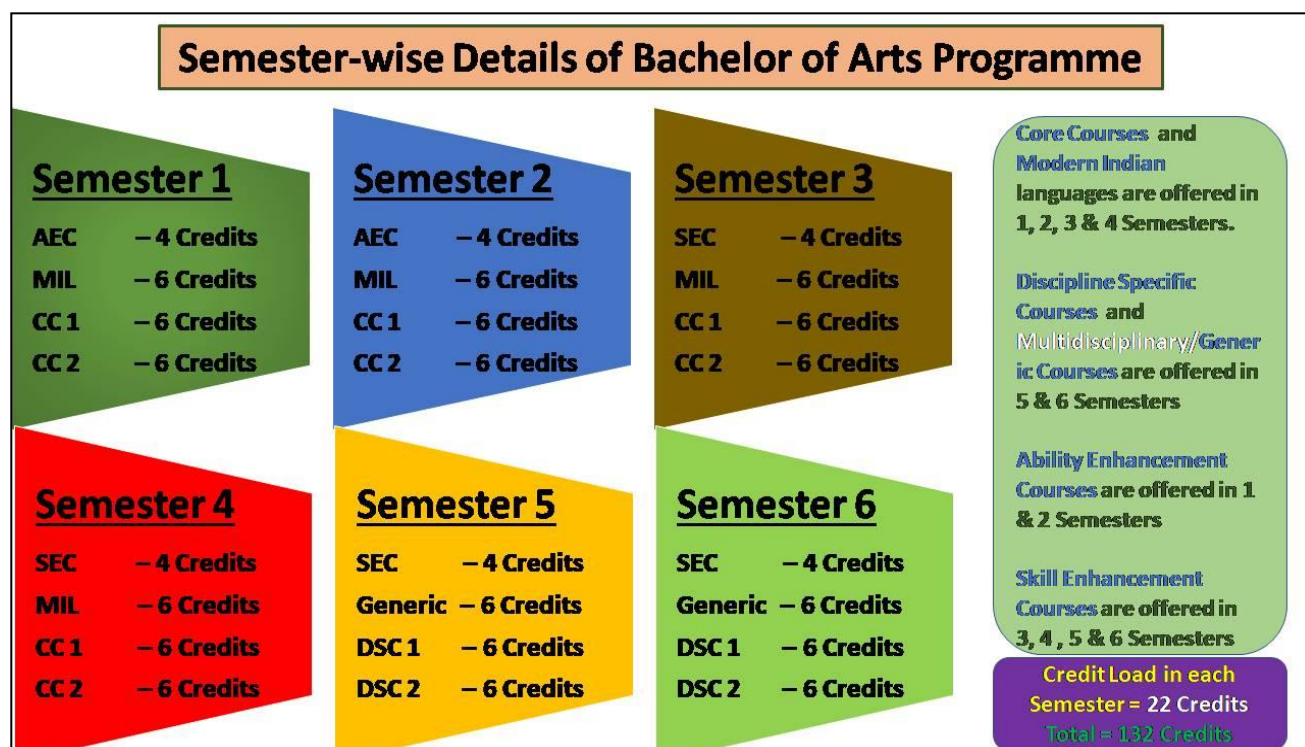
Semester-wise Details of Bachelor of Arts Programme

Semester 1
AEC – 4 Credits
MIL – 6 Credits
CC 1 – 6 Credits
CC 2 – 6 Credits

Semester 2
AEC – 4 Credits
MIL – 6 Credits
CC 1 – 6 Credits
CC 2 – 6 Credits

Semester 3
SEC – 4 Credits
MIL – 6 Credits
CC 1 – 6 Credits
CC 2 – 6 Credits

Semester 4
SEC – 4 Credits
MIL – 6 Credits
CC 1 – 6 Credits
CC 2 – 6 Credits

Semester 5
SEC – 4 Credits
Generic – 6 Credits
DSC 1 – 6 Credits
DSC 2 – 6 Credits

Semester 6
SEC – 4 Credits
Generic – 6 Credits
DSC 1 – 6 Credits
DSC 2 – 6 Credits

Core Courses and Modern Indian languages are offered in 1, 2, 3 & 4 Semesters.

Discipline Specific Courses and Multidisciplinary/Generic Courses are offered in 5 & 6 Semesters

Ability Enhancement Courses are offered in 1 & 2 Semesters

Skill Enhancement Courses are offered in 3, 4 , 5 & 6 Semesters

Credit Load in each Semester = 22 Credits
Total = 132 Credits